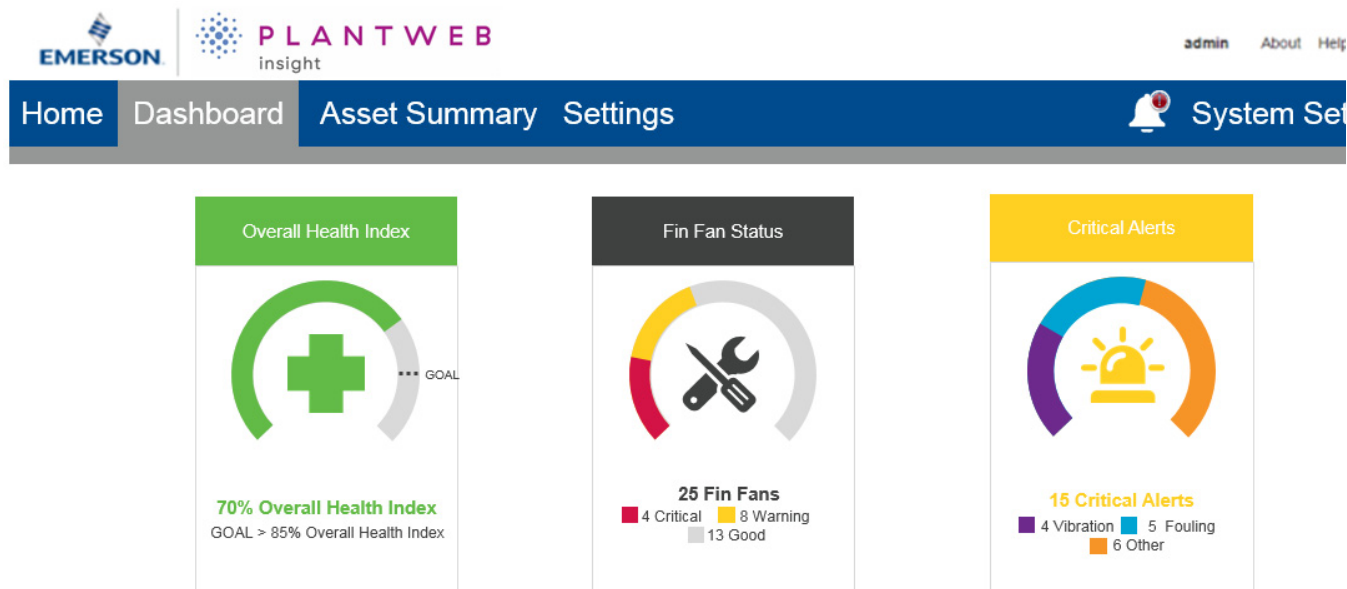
EMERSON PLANTWEB insight

admin About Help

Home Dashboard Asset Summary Settings System Set

Overall Health Index

GOAL

70% Overall Health Index
GOAL > 85% Overall Health Index

Fin Fan Status

25 Fin Fans
4 Critical 8 Warning
13 Good

Critical Alerts

15 Critical Alerts
4 Vibration 5 Fouling
6 Other